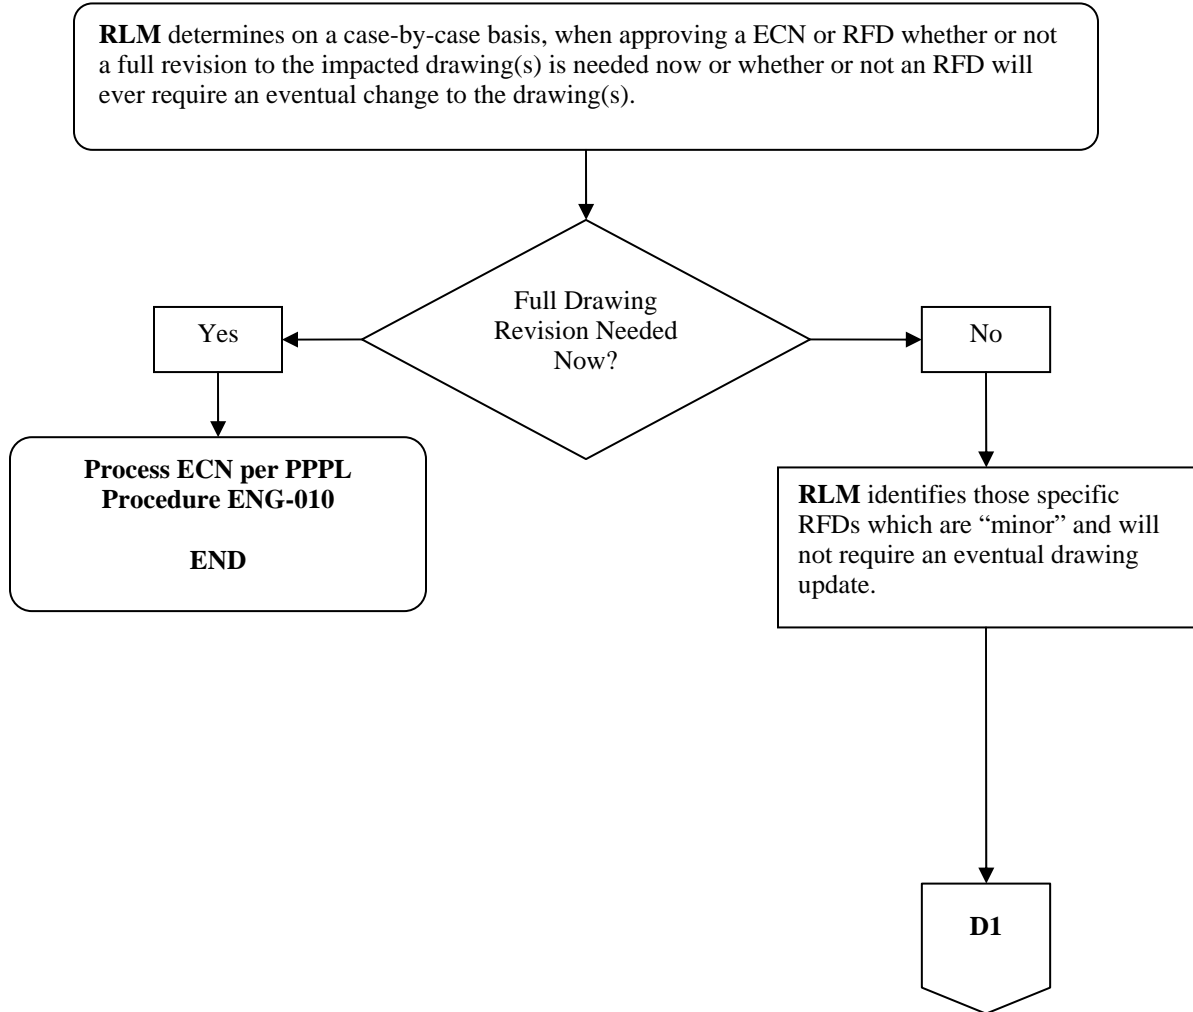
RLM determines on a case-by-case basis, when approving a ECN or RFD whether or not a full revision to the impacted drawing(s) is needed now or whether or not an RFD will ever require an eventual change to the drawing(s).

Full Drawing Revision Needed Now?

Yes

No

Process ECN per PPPL Procedure ENG-010

END

RLM identifies those specific RFDs which are "minor" and will not require an eventual drawing update.

D1